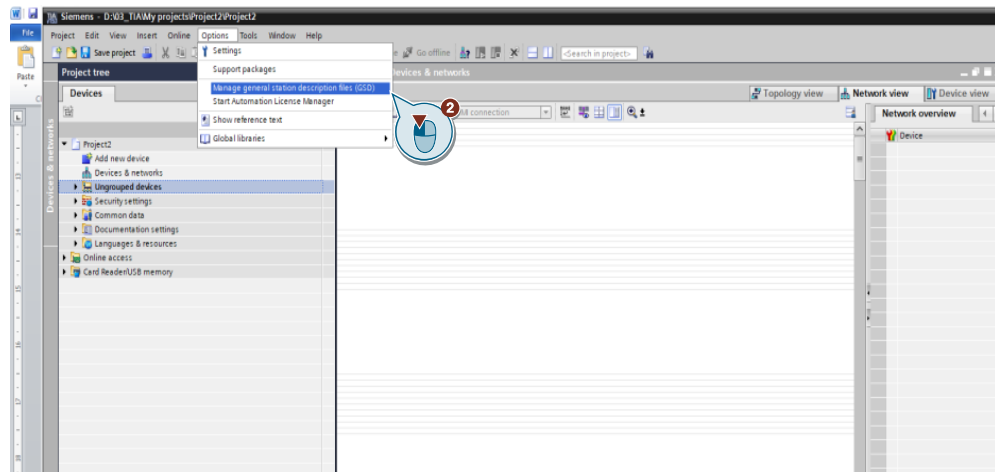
File

Paste

Siemens - D:\03_TIA\My projects\Project2\Project2

Project Edit View Insert Online Options Tools Window Help

Save project

Go offline

<Search in project>

Project tree

Devices

Devices & networks

Project2
Add new device
Devices & networks
Ungrouped devices
Security settings
Common data
Documentation settings
Languages & resources
Online access
Card Reader/USB memory

Settings
Support packages
Manage general station description files (GSD)
Start Automation License Manager
Show reference text
Global libraries

2

evices & networks

Topology view
Network view
Device view

All connection

Network overview

Device